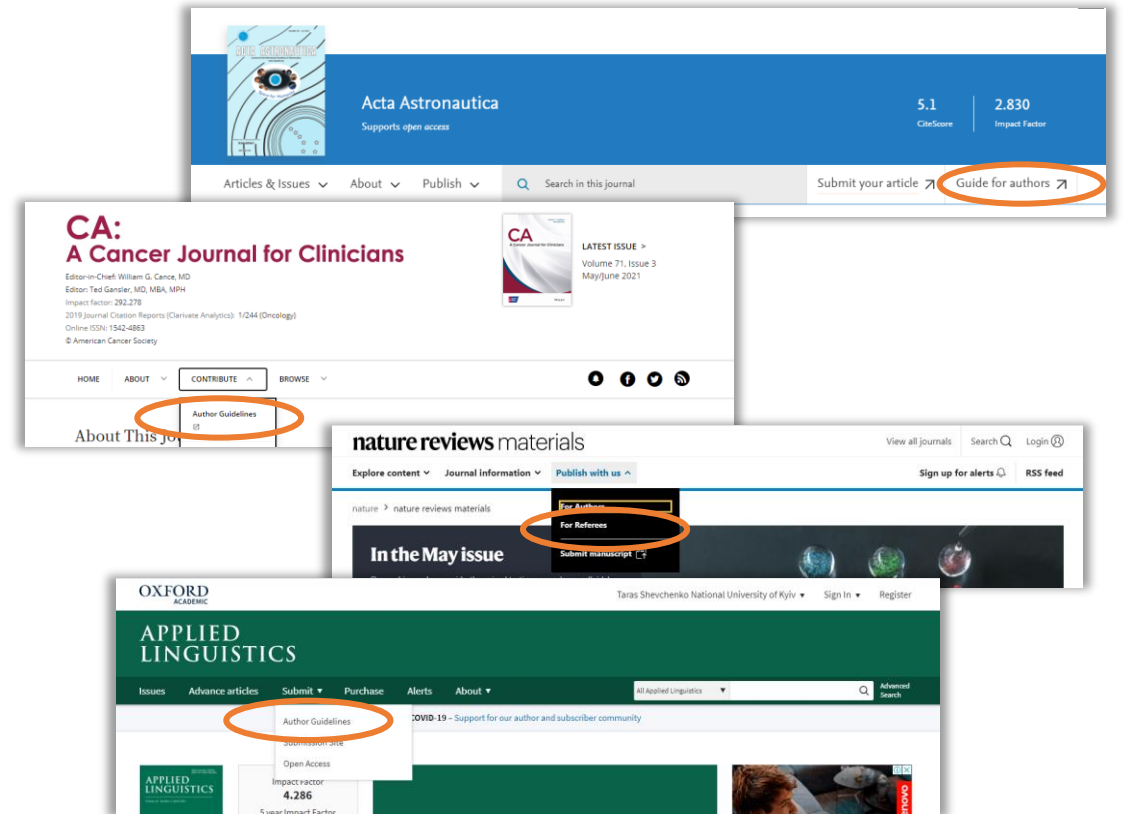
Acta Astronautica

Acta Astronautica
Supports open access

5.1
CiteScore

2.830
Impact Factor

Articles & Issues
About
Publish
Search in this journal
Submit your article
Guide for authors

CA:
A Cancer Journal for Clinicians
Editor-in-Chief: William G. Cance, MD
Editor: Ted Gansler, MD, MBA, MPH
Impact factor: 292.278
2019 Journal Citation Reports (Clarivate Analytics): 1/244 (Oncology)
Online ISSN: 1542-4863
© American Cancer Society

CA
A Cancer Journal for Clinicians

LATEST ISSUE >
Volume 71, Issue 3
May/June 2021

HOME
ABOUT
CONTRIBUTE
BROWSE
Author Guidelines
About This Jo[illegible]

nature reviews materials
View all journals
Search
Login
Explore content
Journal information
Publish with us
Sign up for alerts
RSS feed
nature > nature reviews materials
For Authors
For Referees
Submit manuscript
In the May issue

OXFORD
ACADEMIC
Taras Shevchenko National University of Kyiv
Sign In
Register
APPLIED LINGUISTICS
Issues
Advance articles
Submit
Purchase
Alerts
About
All Applied Linguistics
Advanced Search
Author Guidelines
Submission Site
Open Access
COVID-19 – Support for our author and subscriber community
APPLIED LINGUISTICS
Impact Factor
4.286
5 year Impact Factor
lenovo